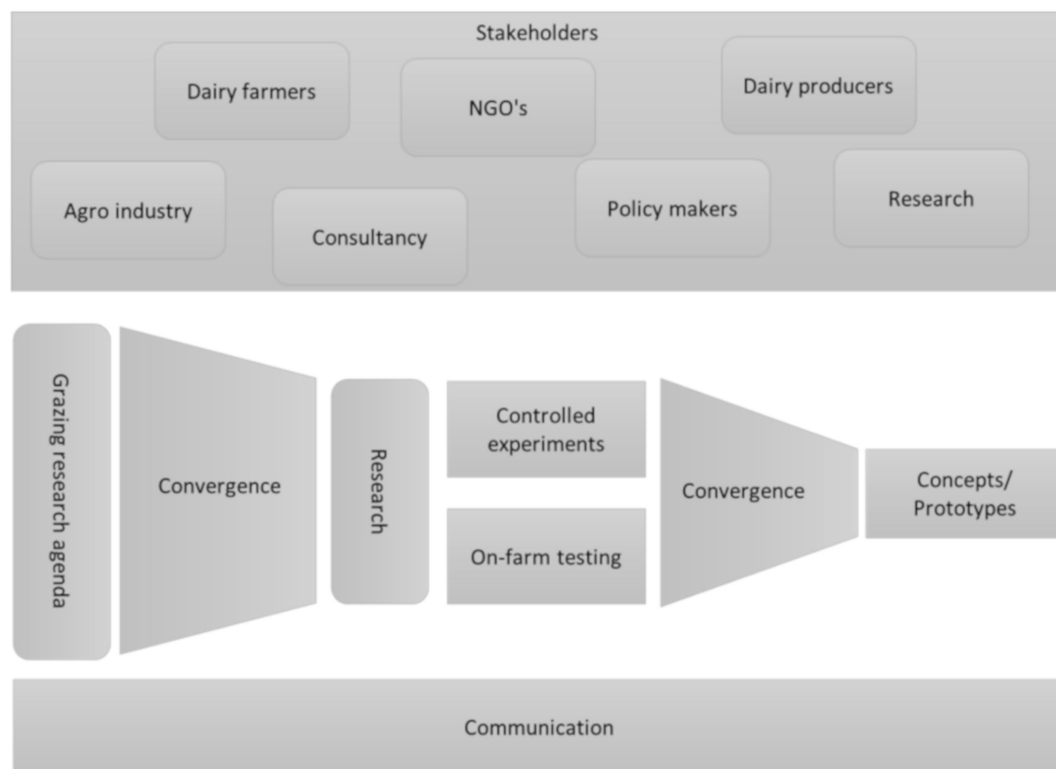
Stakeholders

Dairy farmers

NGO's

Dairy producers

Agro industry

Consultancy

Policy makers

Research

Grazing research agenda

Convergence

Research

Controlled experiments

On-farm testing

Convergence

Concepts/ Prototypes

Communication